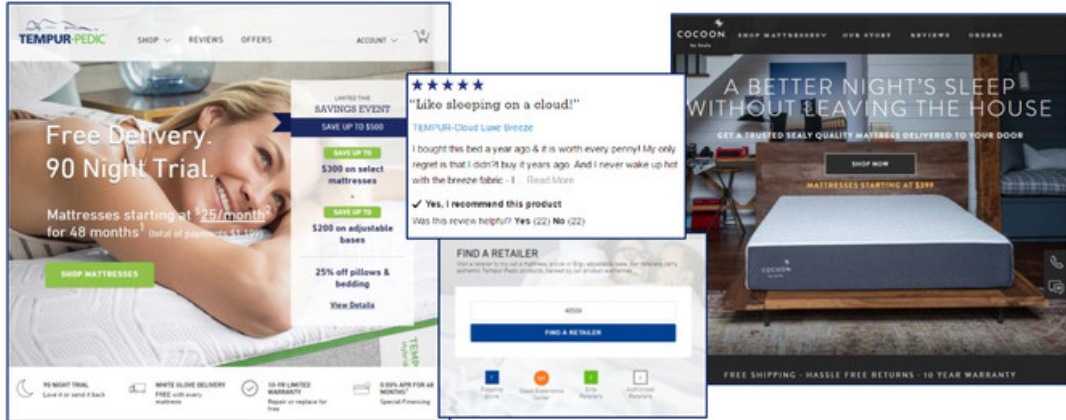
TEMPUR-PEDIC

SHOP REVIEWS OFFERS ACCOUNT

Free Delivery. 90 Night Trial.

Mattresses starting at $25/month² for 48 months¹ (total of payments $1,199)

SHOP MATTRESSES

LIMITED TIME
SAVINGS EVENT
SAVE UP TO $500

SAVE UP TO
$300 on select mattresses

SAVE UP TO
$200 on adjustable bases

25% off pillows & bedding

View Details

90 NIGHT TRIAL
Love it or send it back

WHITE GLOVE DELIVERY
FREE with every mattress

10-YR LIMITED WARRANTY
Repair or replace for free

0.00% APR FOR 48 MONTHS¹
Special Financing

★★★★★
"Like sleeping on a cloud!"

TEMPUR-Cloud Luxe Breeze

I bought this bed a year ago & it is worth every penny! My only regret is that I didn?t buy it years ago. And I never wake up hot with the breeze fabric - I ... Read More

✓ Yes, I recommend this product

Was this review helpful? Yes (22) No (22)

FIND A RETAILER

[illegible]

FIND A RETAILER

COCOON by Sealy

SHOP MATTRESSES OUR STORY REVIEWS ORDERS

A BETTER NIGHT'S SLEEP WITHOUT LEAVING THE HOUSE

GET A TRUSTED SEALY QUALITY MATTRESS DELIVERED TO YOUR DOOR

SHOP NOW

MATTRESSES STARTING AT $399

COCOON

FREE SHIPPING · HASSLE FREE RETURNS · 10 YEAR WARRANTY